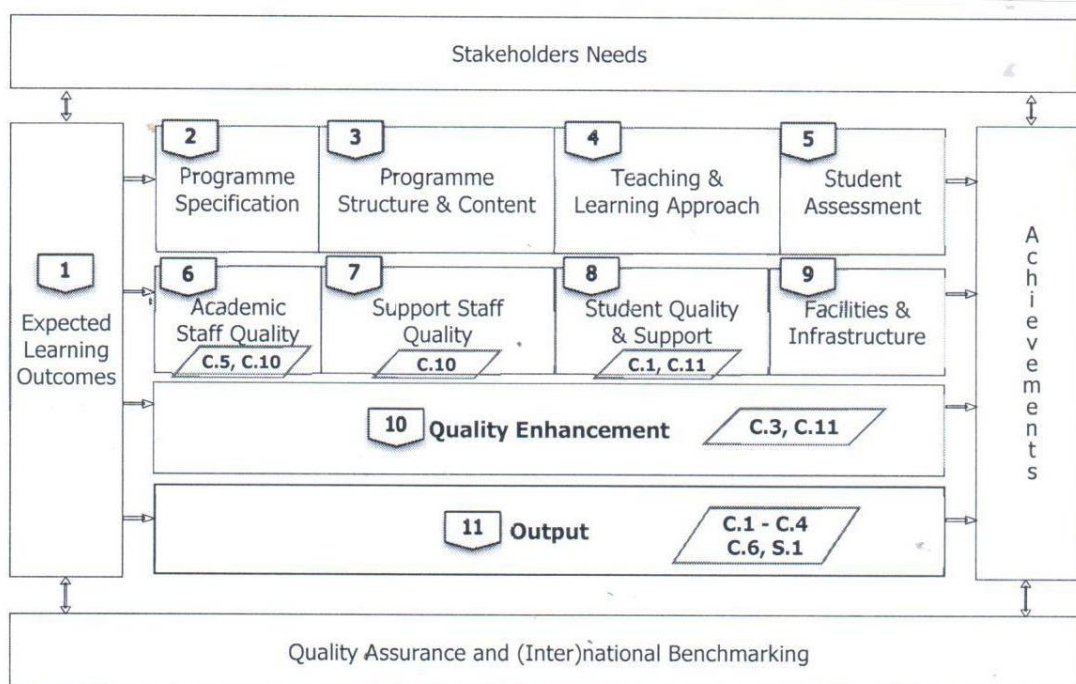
Stakeholders Needs

1
Expected Learning Outcomes

2
Programme Specification

3
Programme Structure & Content

4
Teaching & Learning Approach

5
Student Assessment

6
Academic Staff Quality
C.5, C.10

7
Support Staff Quality
C.10

8
Student Quality & Support
C.1, C.11

9
Facilities & Infrastructure

10
Quality Enhancement
C.3, C.11

11
Output
C.1 - C.4
C.6, S.1

Achievements

Quality Assurance and (Inter)national Benchmarking